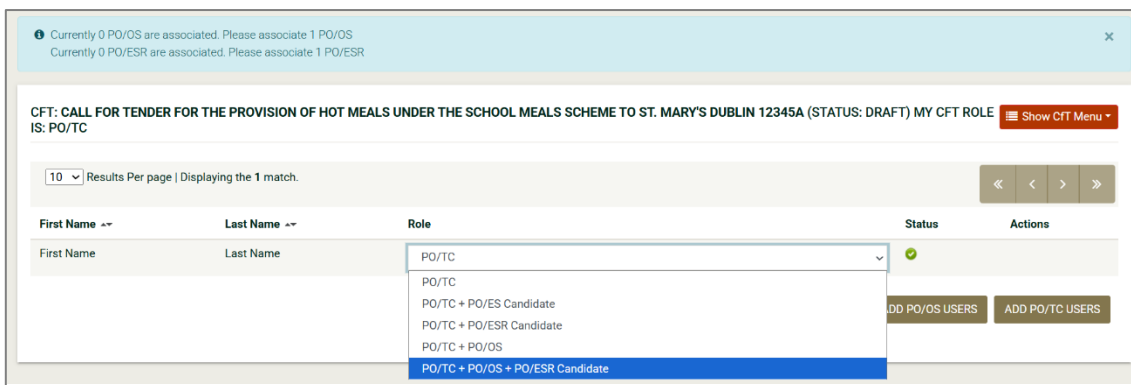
Currently 0 PO/OS are associated. Please associate 1 PO/OS
Currently 0 PO/ESR are associated. Please associate 1 PO/ESR

×

CFT: CALL FOR TENDER FOR THE PROVISION OF HOT MEALS UNDER THE SCHOOL MEALS SCHEME TO ST. MARY'S DUBLIN 12345A (STATUS: DRAFT) MY CFT ROLE IS: PO/TC

Show CfT Menu

10 Results Per page | Displaying the 1 match.

« ‹ › »

| First Name | Last Name | Role | Status | Actions |
|---|---|---|---|---|
| First Name | Last Name | PO/TC | | |

PO/TC
PO/TC + PO/ES Candidate
PO/TC + PO/ESR Candidate
PO/TC + PO/OS
PO/TC + PO/OS + PO/ESR Candidate

ADD PO/OS USERS

ADD PO/TC USERS